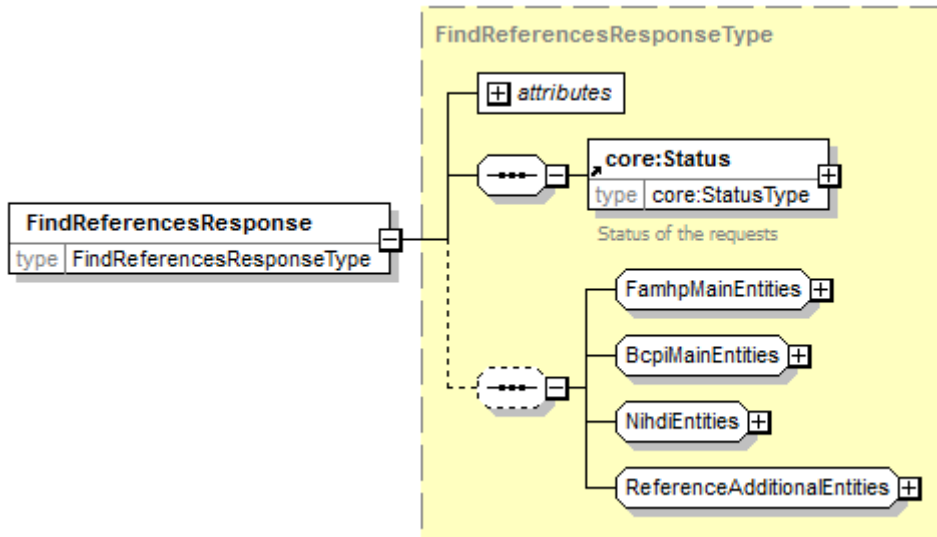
FindReferencesResponseType

attributes

core:Status

type core:StatusType

Status of the requests

FindReferencesResponse

type FindReferencesResponseType

FamhpMainEntities

BcpiMainEntities

NihdiEntities

ReferenceAdditionalEntities